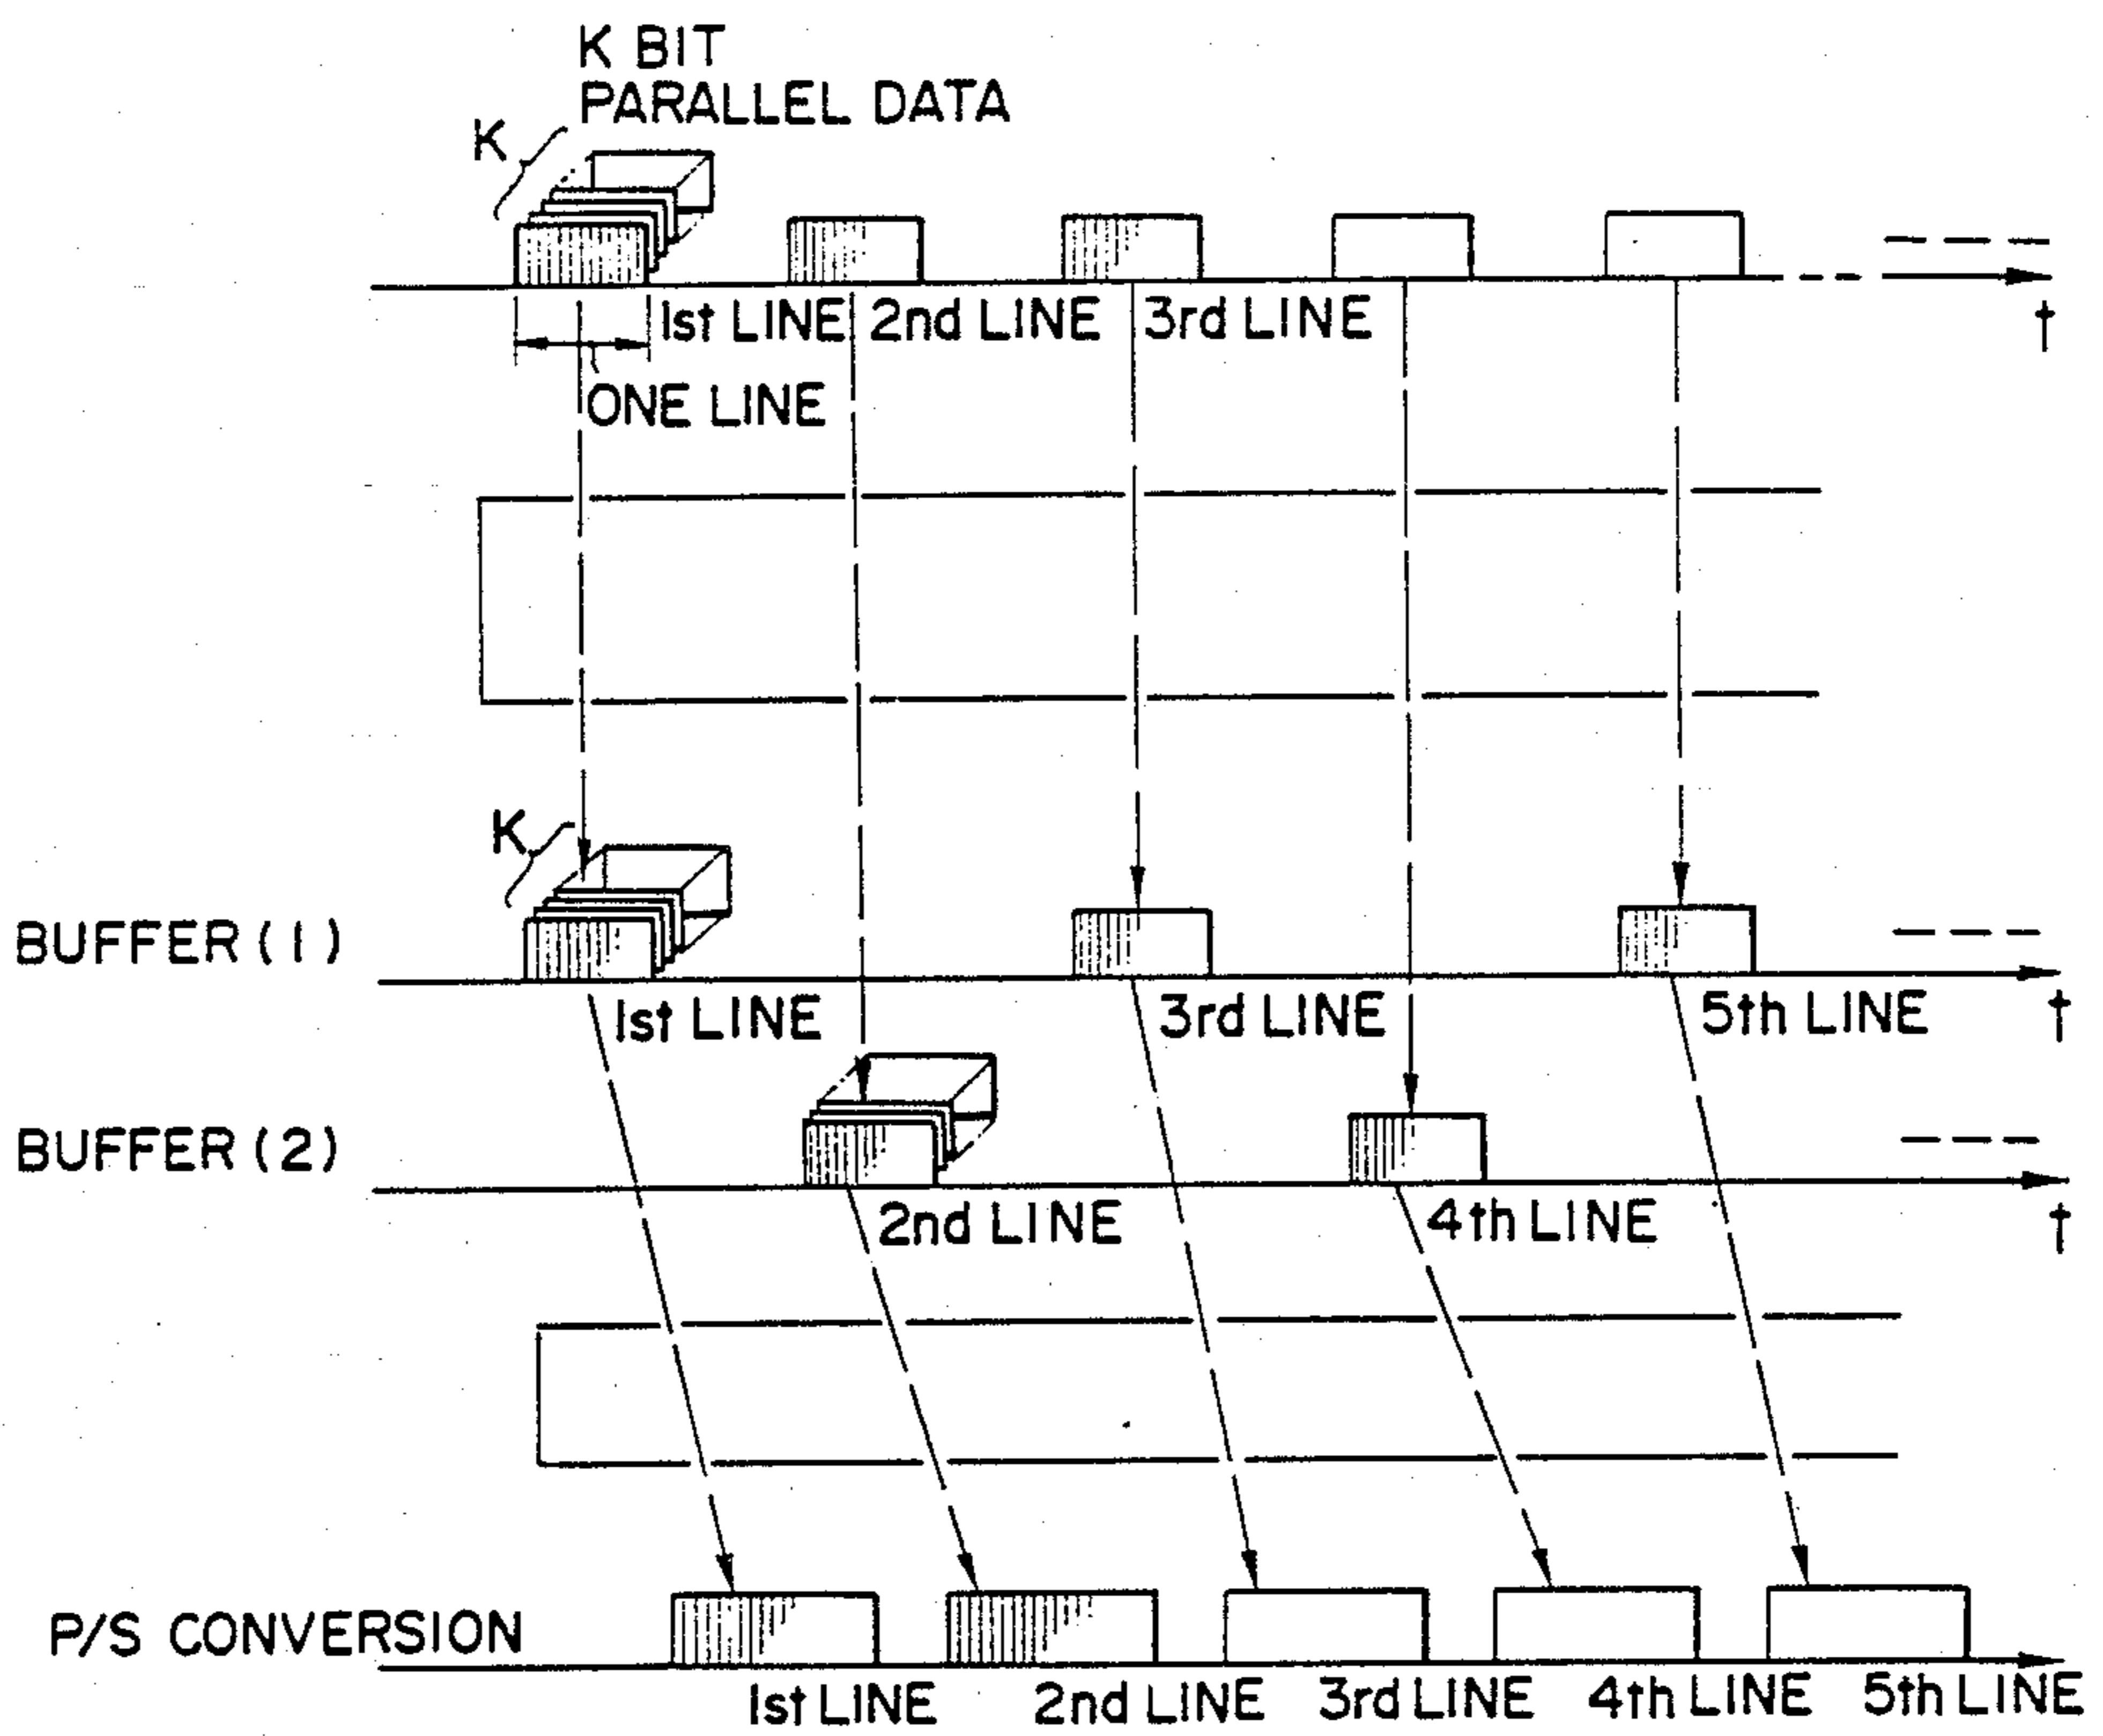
K BIT
PARALLEL DATA

K

1st LINE 2nd LINE 3rd LINE

t

ONE LINE

K

BUFFER (1)

1st LINE 3rd LINE 5th LINE

t

BUFFER (2)

2nd LINE 4th LINE

t

P/S CONVERSION

1st LINE 2nd LINE 3rd LINE 4th LINE 5th LINE